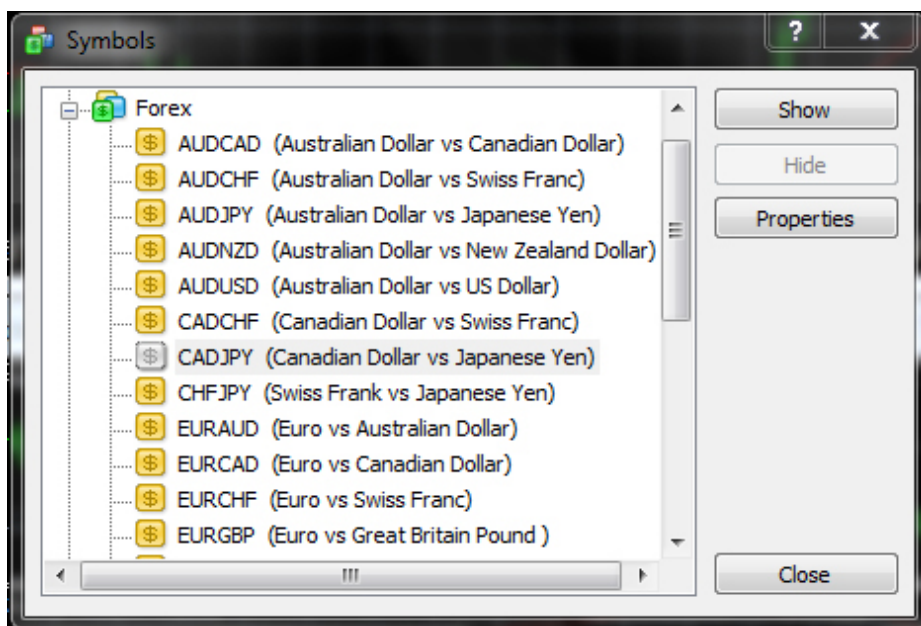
Symbols

?

X

Forex

AUDCAD (Australian Dollar vs Canadian Dollar)

AUDCHF (Australian Dollar vs Swiss Franc)

AUDJPY (Australian Dollar vs Japanese Yen)

AUDNZD (Australian Dollar vs New Zealand Dollar)

AUDUSD (Australian Dollar vs US Dollar)

CADCHF (Canadian Dollar vs Swiss Franc)

CADJPY (Canadian Dollar vs Japanese Yen)

CHFJPY (Swiss Frank vs Japanese Yen)

EURAUD (Euro vs Australian Dollar)

EURCAD (Euro vs Canadian Dollar)

EURCHF (Euro vs Swiss Franc)

EURGBP (Euro vs Great Britain Pound )

Show

Hide

Properties

Close